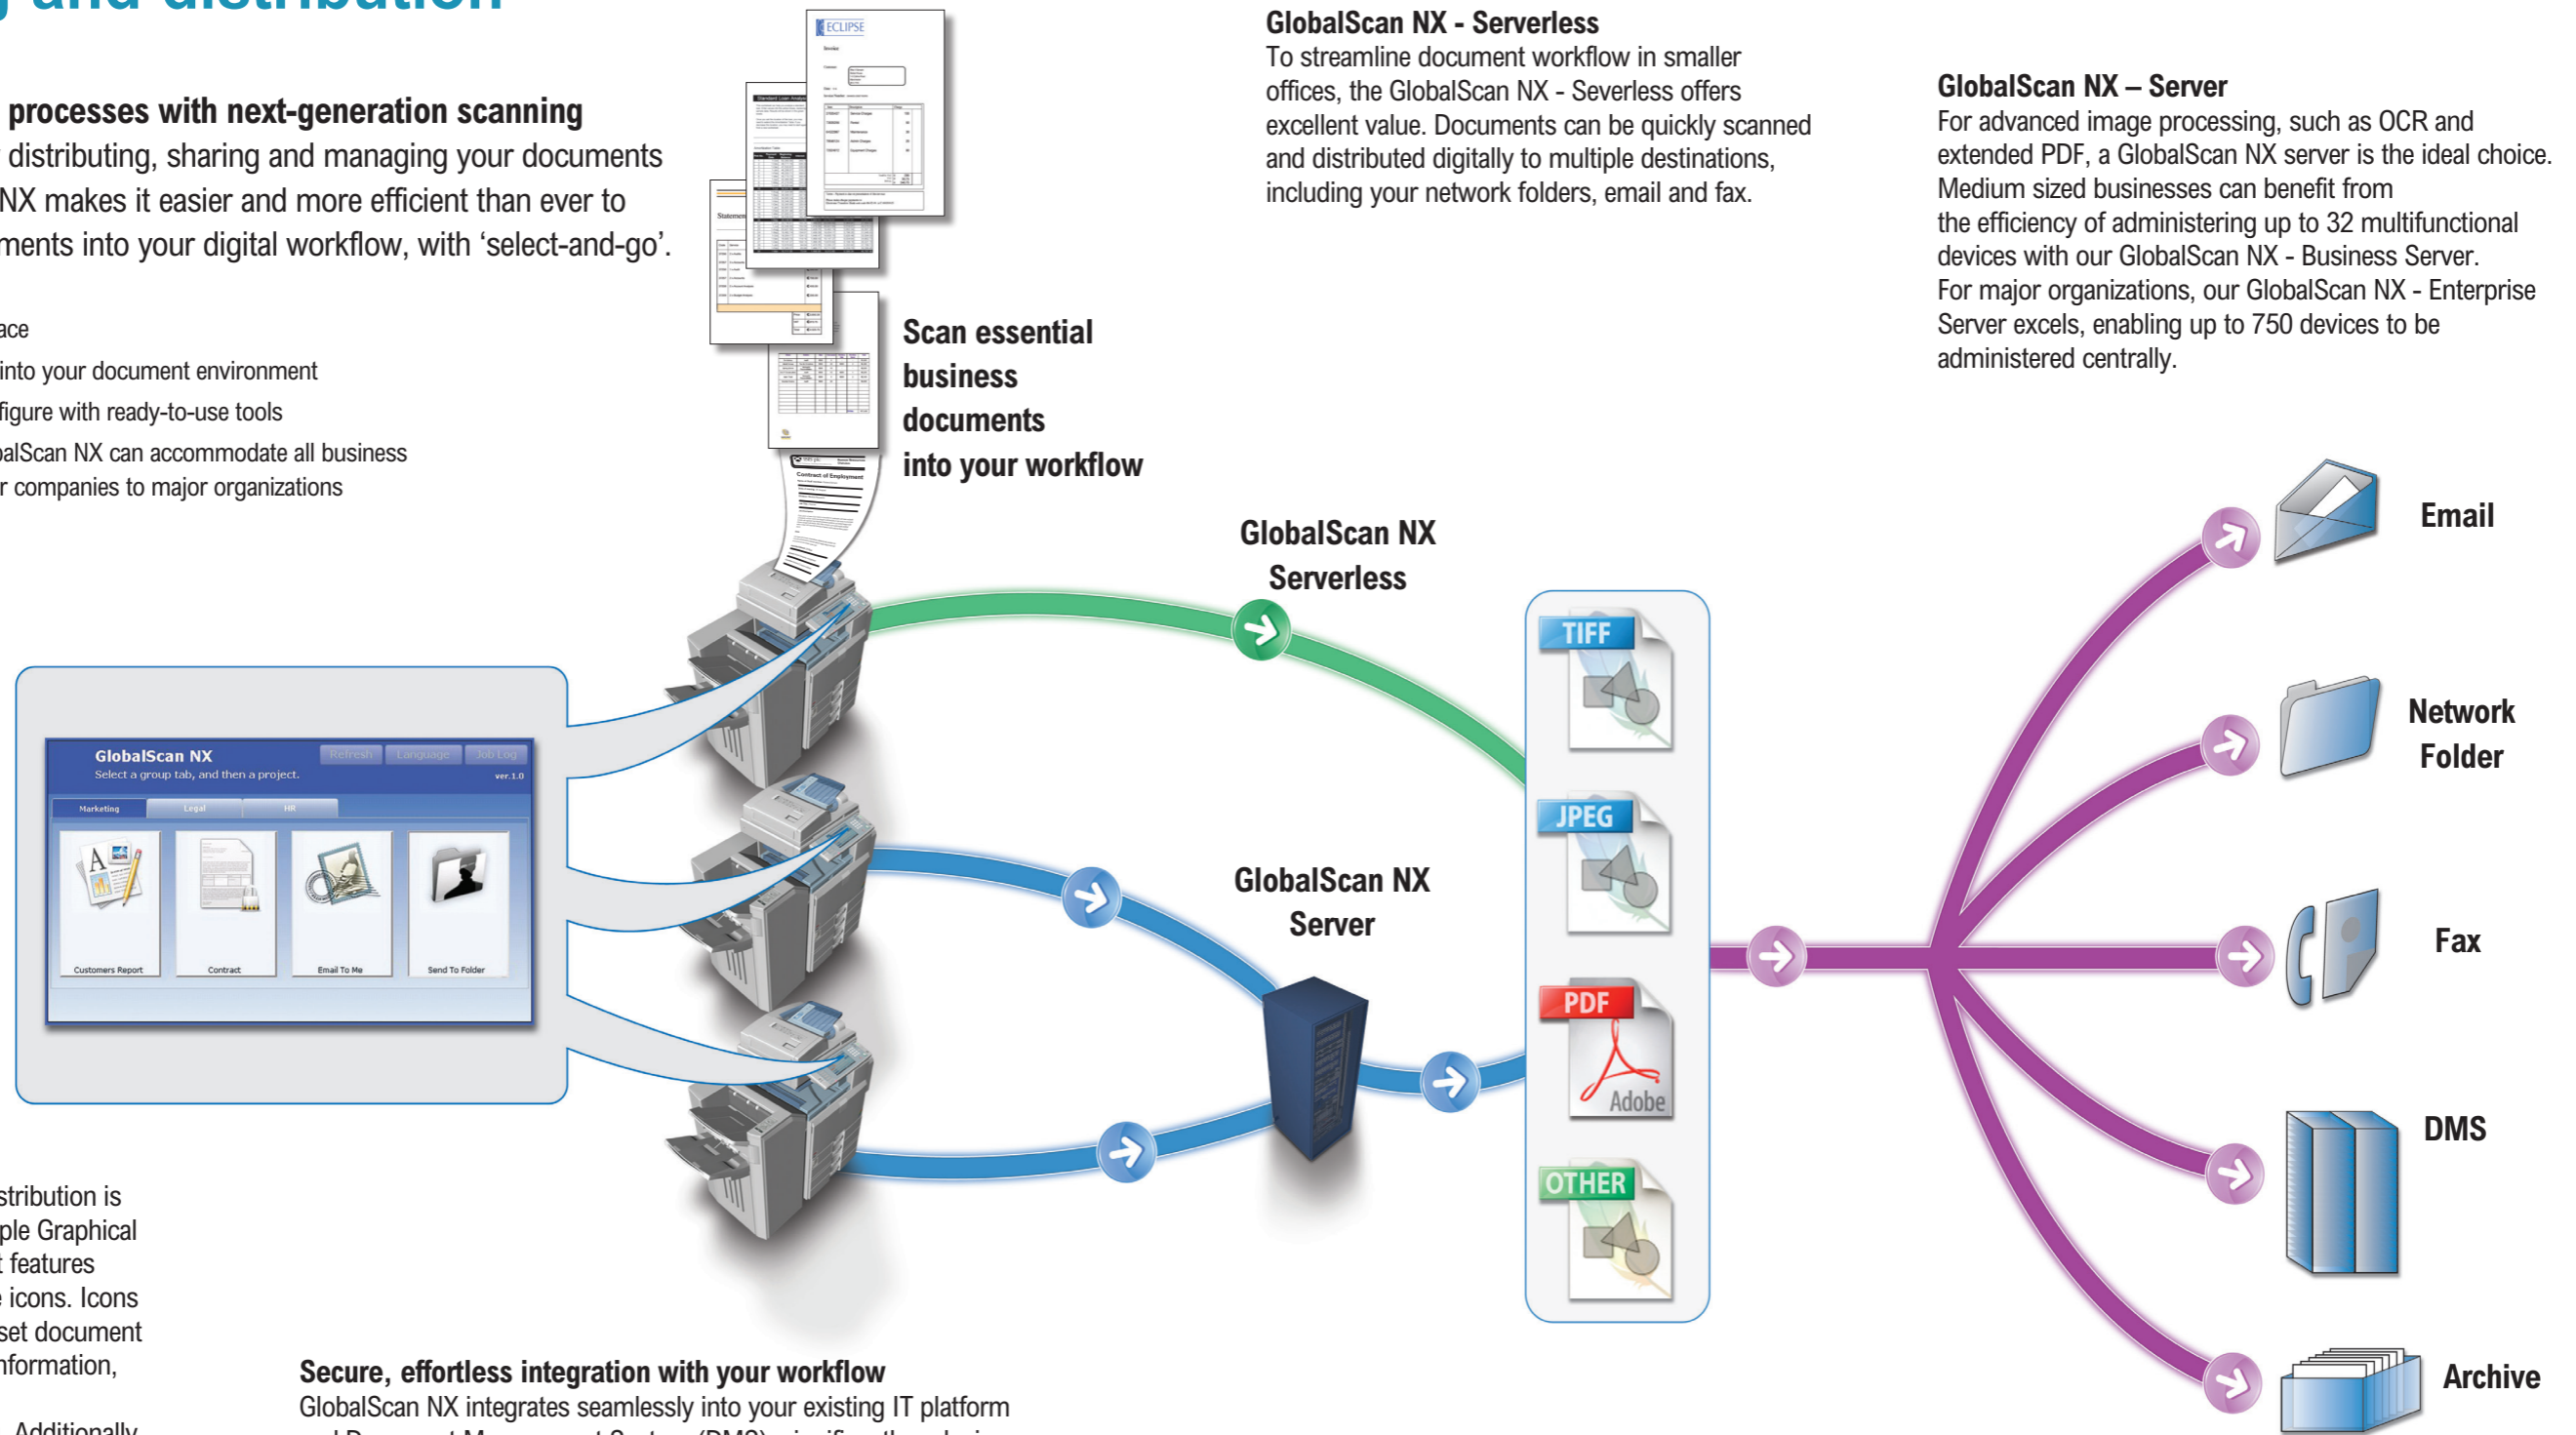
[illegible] and distribution

processes with next-generation scanning
distributing, sharing and managing your documents NX makes it easier and more efficient than ever to ments into your digital workflow, with 'select-and-go'.

ace
into your document environment
figure with ready-to-use tools
alScan NX can accommodate all business
r companies to major organizations

ECLIPSE

Scan essential business documents into your workflow

GlobalScan NX - Serverless
To streamline document workflow in smaller offices, the GlobalScan NX - Severless offers excellent value. Documents can be quickly scanned and distributed digitally to multiple destinations, including your network folders, email and fax.

GlobalScan NX – Server
For advanced image processing, such as OCR and extended PDF, a GlobalScan NX server is the ideal choice. Medium sized businesses can benefit from the efficiency of administering up to 32 multifunctional devices with our GlobalScan NX - Business Server. For major organizations, our GlobalScan NX - Enterprise Server excels, enabling up to 750 devices to be administered centrally.

GlobalScan NX Serverless

GlobalScan NX Server

GlobalScan NX
Select a group tab, and then a project.
Refresh Language Job Log
ver.1.0
Marketing Legal HR
Customers Report Contract Email To Me Send To Folder

TIFF
JPEG
PDF
Adobe
OTHER

Email
Network Folder
Fax
DMS
Archive

stribution is
ple Graphical
t features
e icons. Icons
set document
nformation,
Additionally

Secure, effortless integration with your workflow
GlobalScan NX integrates seamlessly into your existing IT platform
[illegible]